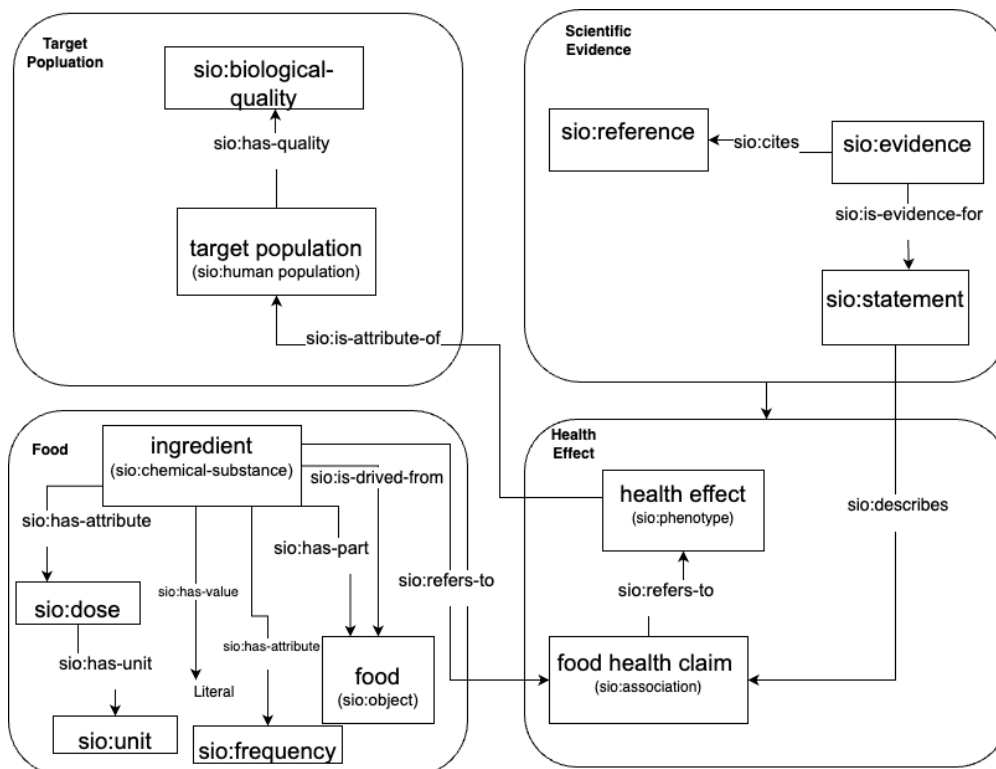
Target Popluation

sio:biological-quality

sio:has-quality

target population
(sio:human population)

sio:is-attribute-of

Scientific Evidence

sio:reference

sio:cites

sio:evidence

sio:is-evidence-for

sio:statement

Food

ingredient
(sio:chemical-substance)

sio:is-drived-from

sio:has-attribute

sio:has-part

sio:has-value

sio:refers-to

sio:dose

sio:has-unit

sio:has-attribute

Literal

food
(sio:object)

sio:unit

sio:frequency

Health Effect

health effect
(sio:phenotype)

sio:describes

sio:refers-to

food health claim
(sio:association)